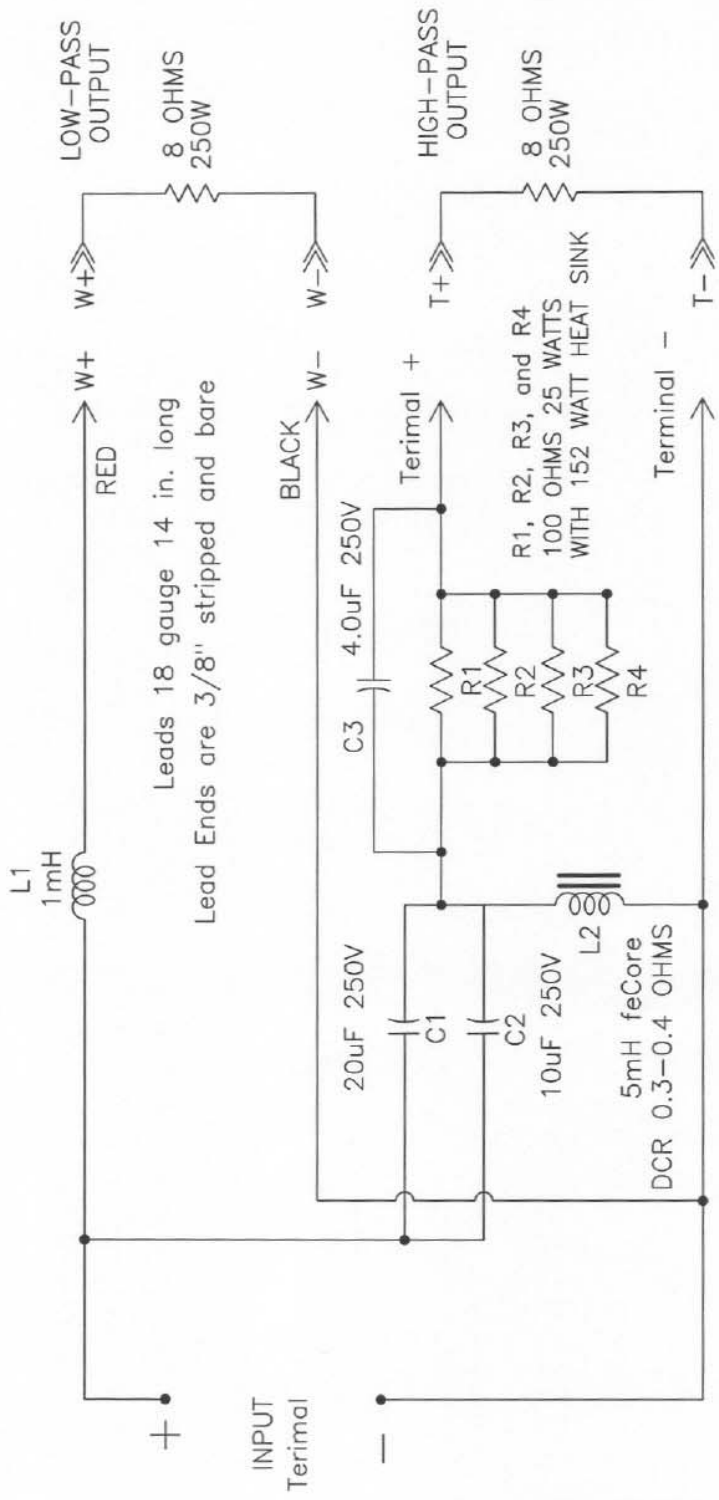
LOW-PASS
OUTPUT

8 OHMS
250W

W+

W-

HIGH-PASS
OUTPUT

8 OHMS
250W

T+

T-

W+

RED

W-

BLACK

Terimal +

Terminal -

R1, R2, R3, and R4
100 OHMS 25 WATTS
WITH 152 WATT HEAT SINK

Leads 18 gauge 14 in. long

Lead Ends are 3/8'' stripped and bare

L1
1mH

C3 4.0uF 250V

R1

R2

R3

R4

20uF 250V

C1

C2

10uF 250V

L2

5mH feCore
DCR 0.3-0.4 OHMS

+

INPUT
Terimal

-